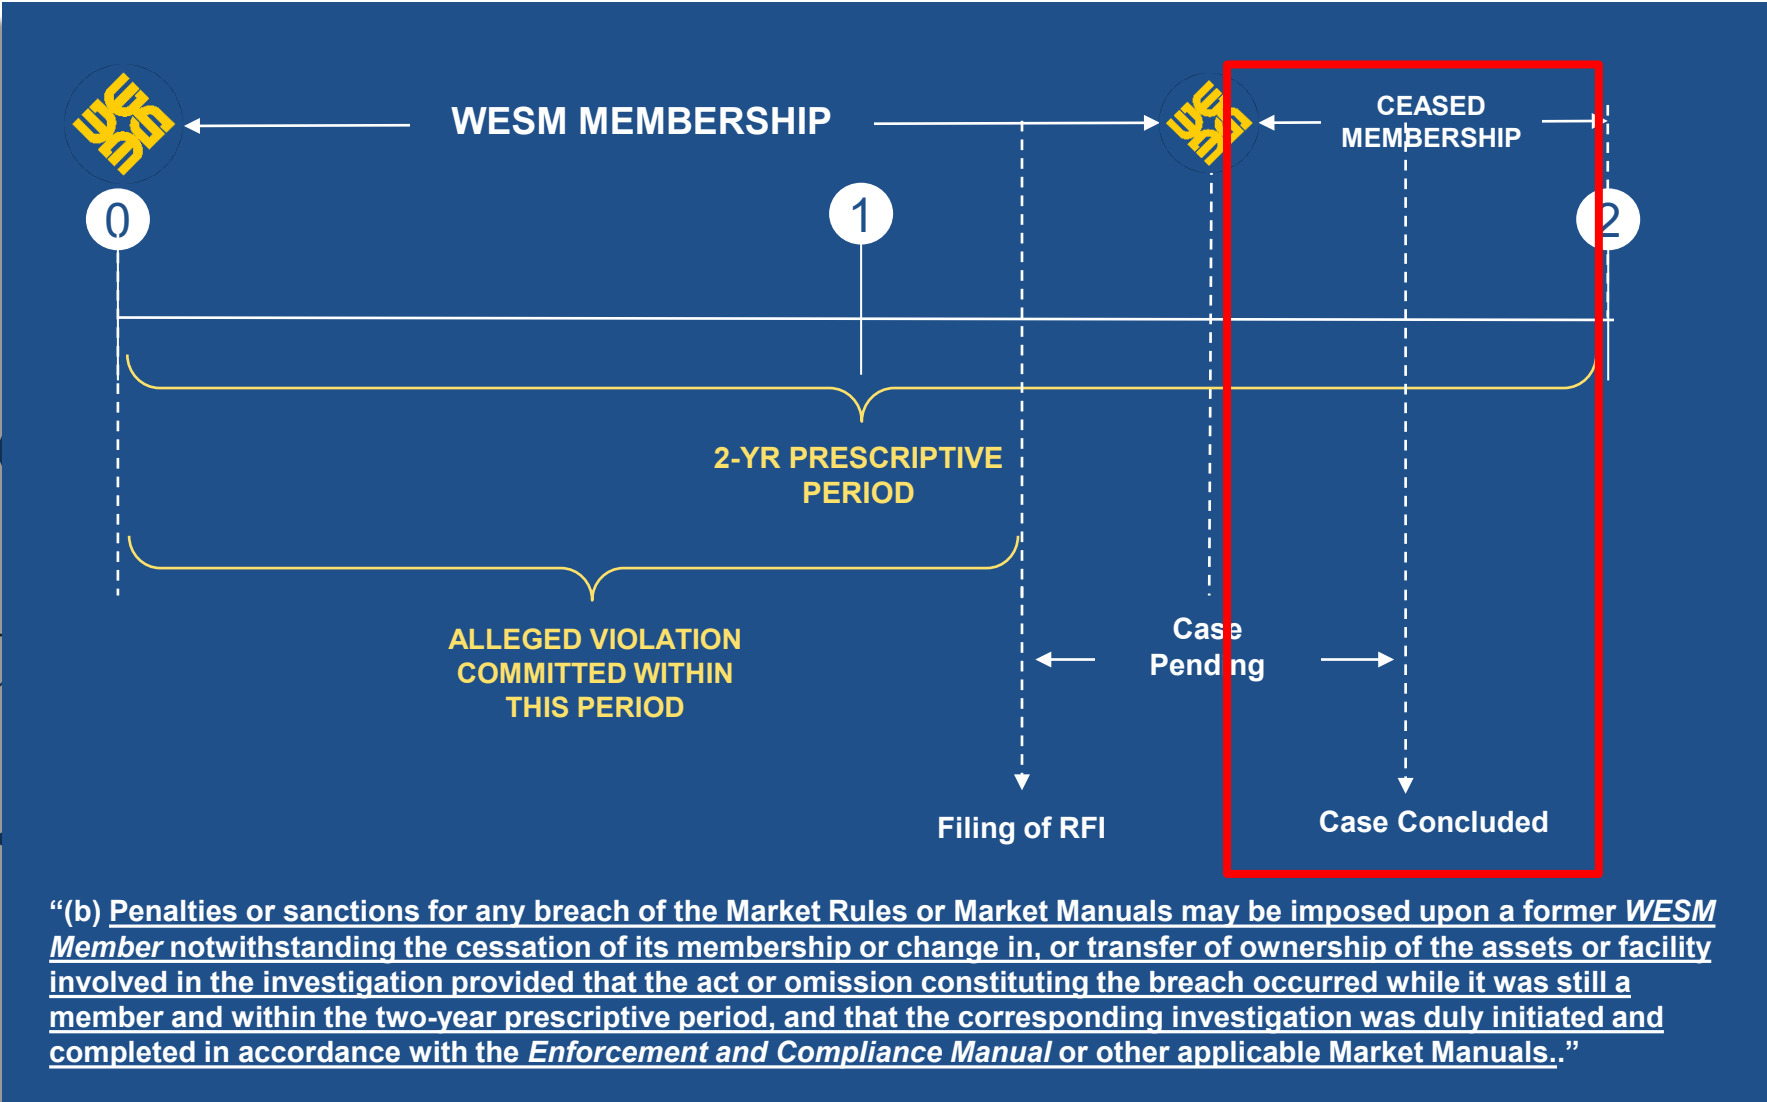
WESM MEMBERSHIP

CEASED MEMBERSHIP

0

1

2

2-YR PRESCRIPTIVE PERIOD

ALLEGED VIOLATION COMMITTED WITHIN THIS PERIOD

Case Pending

Filing of RFI

Case Concluded

“(b) Penalties or sanctions for any breach of the Market Rules or Market Manuals may be imposed upon a former WESM Member notwithstanding the cessation of its membership or change in, or transfer of ownership of the assets or facility involved in the investigation provided that the act or omission constituting the breach occurred while it was still a member and within the two-year prescriptive period, and that the corresponding investigation was duly initiated and completed in accordance with the Enforcement and Compliance Manual or other applicable Market Manuals..”